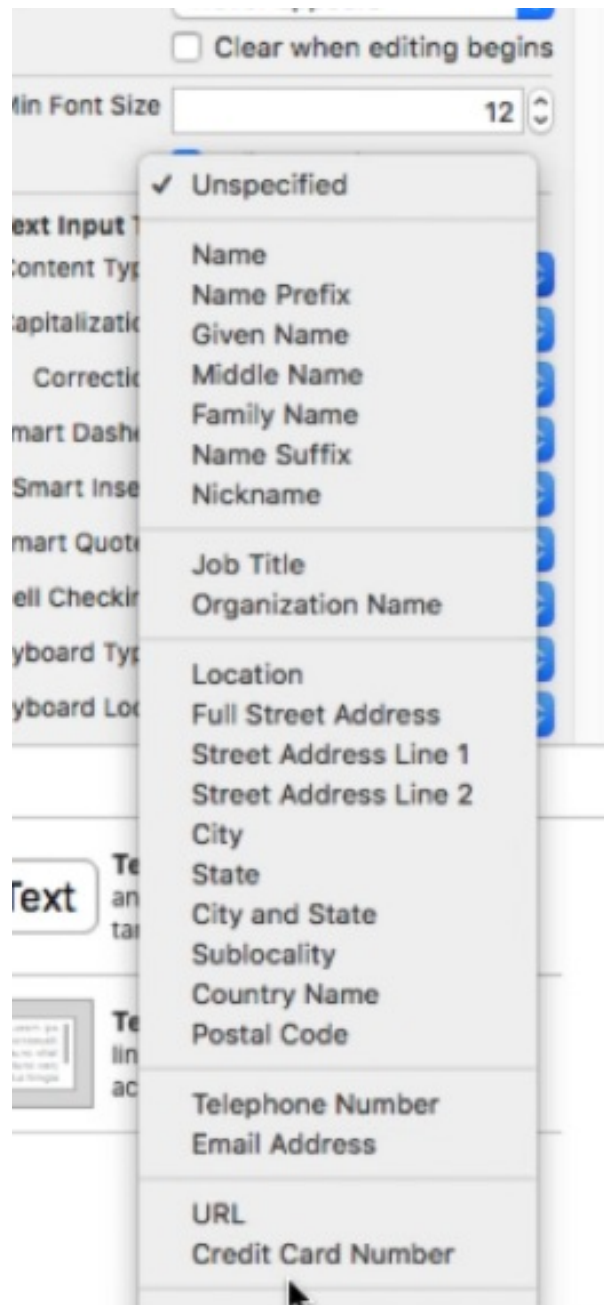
Clear when editing begins
Min Font Size 12

✓ Unspecified

Name
Name Prefix
Given Name
Middle Name
Family Name
Name Suffix
Nickname

Job Title
Organization Name

Location
Full Street Address
Street Address Line 1
Street Address Line 2
City
State
City and State
Sublocality
Country Name
Postal Code

Telephone Number
Email Address

URL
Credit Card Number

ext Input T
Content Typ
apitalizatio
Correctio
mart Dash
Smart Inse
mart Quot
ell Checkir
yboard Typ
yboard Lo

Text
Te
an
ta

Te
lin
ac